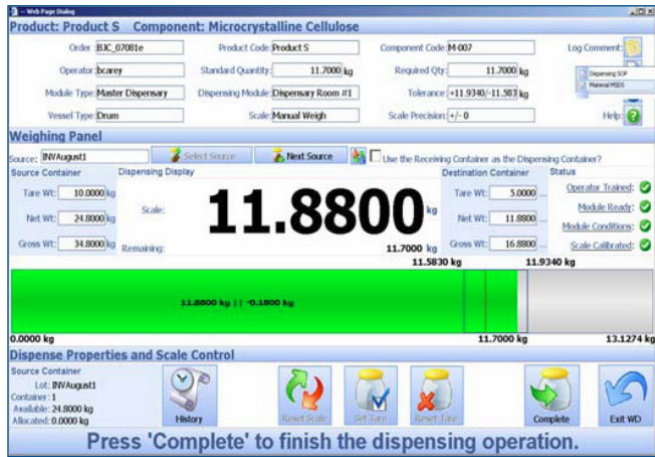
-- Web Page Dialog

Product: Product S Component: Microcrystalline Cellulose

Order BJC_07081e
Product Code Product S
Component Code M-007
Log Comment:

Operator bcarey
Standard Quantity 11.7000 kg
Required Qty 11.7000 kg

Module Type Master Dispensary
Dispensing Module Dispensary Room #1
Tolerance +11.9340/-11.583 kg

Dispensing SOP
Material MSDS

Vessel Type Drum
Scale Manual Weigh
Scale Precision +/- 0
Help:

Weighing Panel

Source: INVAugust1
Select Source
Next Source
Use the Receiving Container as the Dispensing Container?

Source Container
Tare Wt: 10.0000 kg
Net Wt: 24.8000 kg
Gross Wt: 34.8000 kg

Dispensing Display
Scale:
11.8800 kg
Remaining:
11.7000 kg

Destination Container
Tare Wt: 5.0000
Net Wt: 11.8800
Gross Wt: 16.8800

Status
Operator Trained:
Module Ready:
Module Conditions:
Scale Calibrated:

11.5830 kg
11.9340 kg

11.8800 kg | | -0.1800 kg

0.0000 kg
11.7000 kg
13.1274 kg

Dispense Properties and Scale Control

Source Container
Lot: INVAugust1
Container: 1
Available: 24.8000 kg
Allocated: 0.0000 kg

History
Reset Scale
Set Tare
Reset Tare
Complete
Exit WD

Press 'Complete' to finish the dispensing operation.